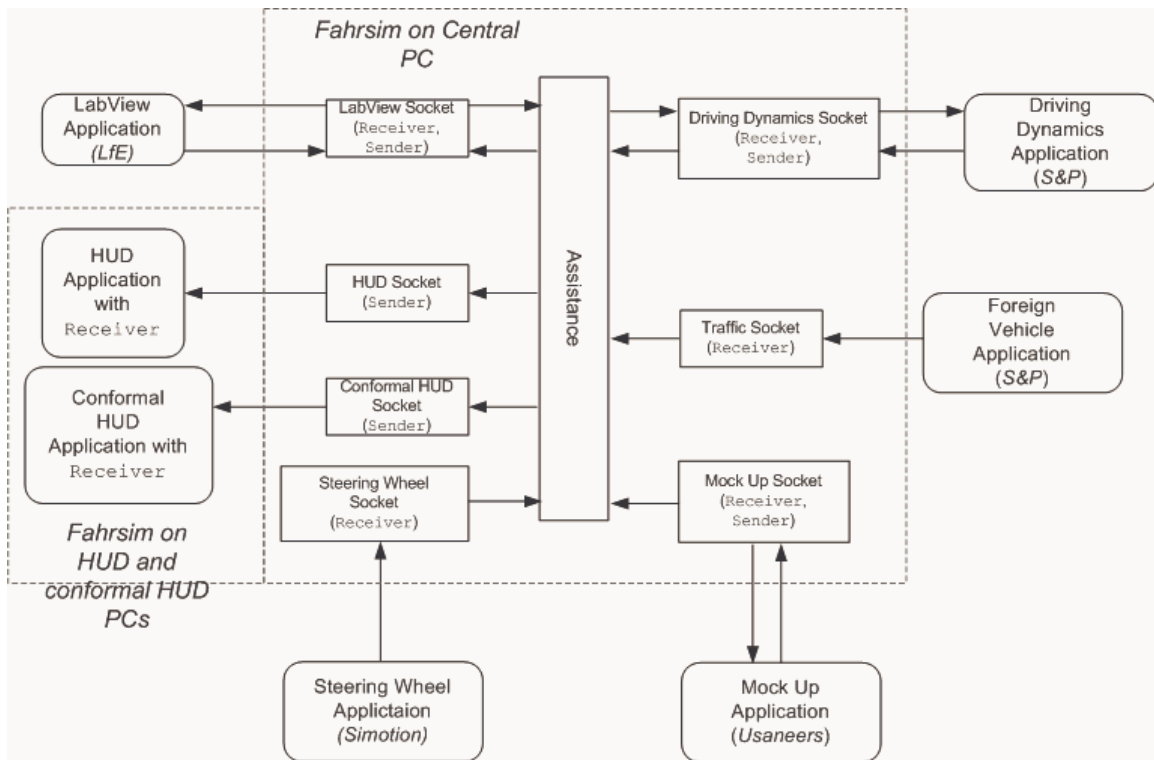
Fahrsim on Central PC

LabView Application (LfE)

LabView Socket (Receiver, Sender)

Driving Dynamics Socket (Receiver, Sender)

Driving Dynamics Application (S&P)

Assistance

HUD Application with Receiver

HUD Socket (Sender)

Traffic Socket (Receiver)

Foreign Vehicle Application (S&P)

Conformal HUD Application with Receiver

Conformal HUD Socket (Sender)

Steering Wheel Socket (Receiver)

Mock Up Socket (Receiver, Sender)

Fahrsim on HUD and conformal HUD PCs

Steering Wheel Applictaion (Simotion)

Mock Up Application (Usaneers)